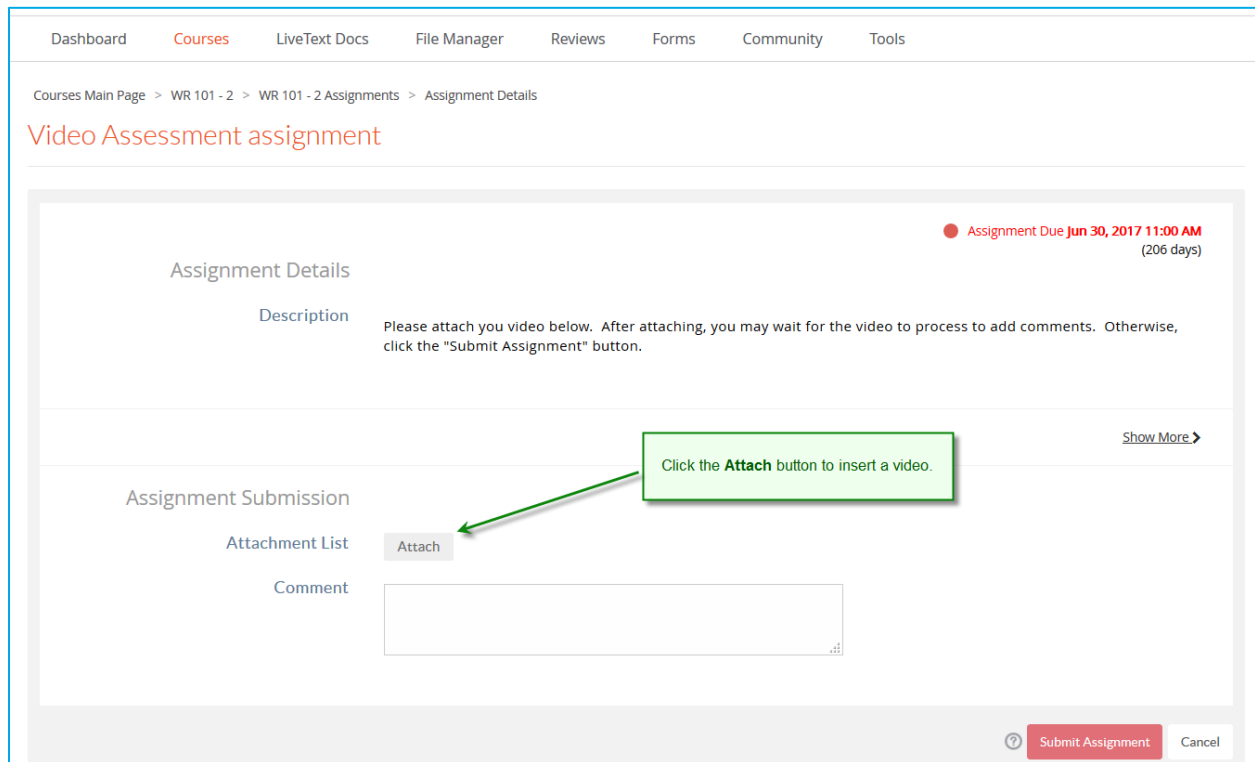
Dashboard Courses LiveText Docs File Manager Reviews Forms Community Tools

Courses Main Page > WR 101 - 2 > WR 101 - 2 Assignments > Assignment Details

Video Assessment assignment

Assignment Due **Jun 30, 2017 11:00 AM**
(206 days)

Assignment Details

Description

Please attach you video below. After attaching, you may wait for the video to process to add comments. Otherwise, click the "Submit Assignment" button.

Show More

Click the **Attach** button to insert a video.

Assignment Submission

Attachment List Attach

Comment

Submit Assignment Cancel